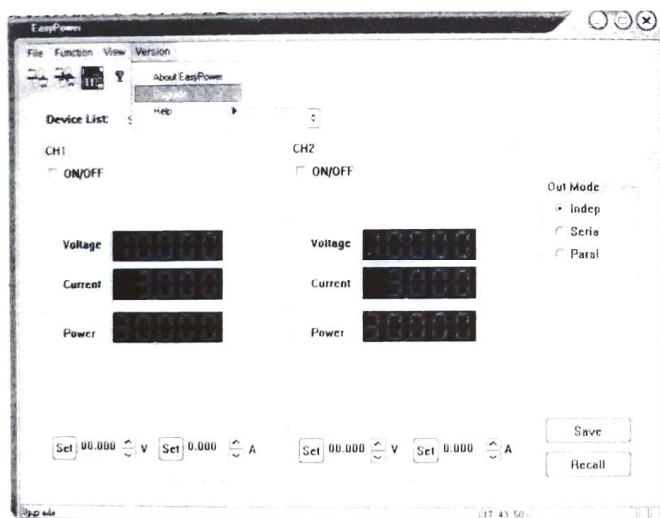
EasyPower

File Function View Version

About EasyPower
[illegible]
Help

Device List: S

CH1
ON/OFF

CH2
ON/OFF

Out Mode
Indep
Seria
Paral

Voltage
Current
Power

Voltage
Current
Power

Set 00.000 V Set 0.000 A

Set 00.000 V Set 0.000 A

Save
Recall

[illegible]
17:43:50